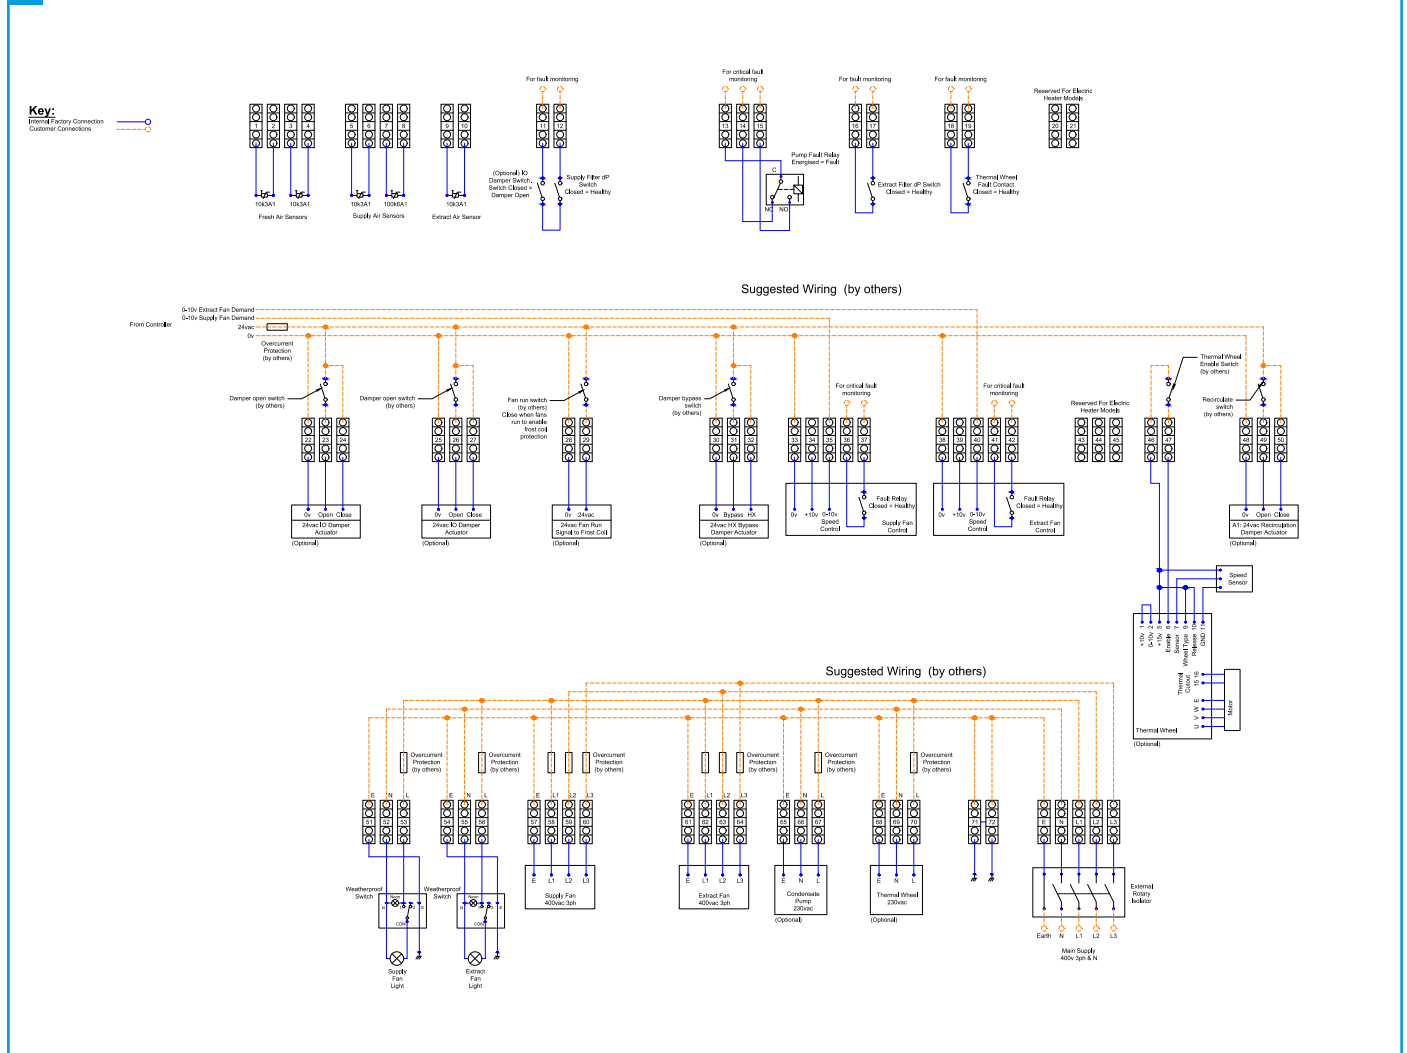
Key:
Internal Factory Connection
Customer Connections

1 2 3 4
10k3A1 10k3A1
Fresh Air Sensors

5 6 7 8
10k3A1 100k6A1
Supply Air Sensors

9 10
10k3A1
Extract Air Sensor

For fault monitoring
11 12
(Optional) IO Damper Switch, Switch Closed = Damper Open
Supply Filter dP Switch Closed = Healthy

For critical fault monitoring
13 14 15
Pump Fault Relay Energised = Fault
C
NC NO

For fault monitoring
16 17
Extract Filter dP Switch Closed = Healthy

For fault monitoring
18 19
Thermal Wheel Fault Contact Closed = Healthy

Reserved For Electric Heater Models
20 21

Suggested Wiring (by others)

0-10v Extract Fan Demand
0-10v Supply Fan Demand
From Controller
24vac
0v
Overcurrent Protection (by others)

Damper open switch (by others)
22 23 24
0v Open Close
24vac IO Damper Actuator
(Optional)

Damper open switch (by others)
25 26 27
0v Open Close
24vac IO Damper Actuator
(Optional)

Fan run switch (by others) Close when fans run to enable frost coil protection
28 29
0v 24vac
24vac Fan Run Signal to Frost Coil
(Optional)

Damper bypass switch (by others)
30 31 32
0v Bypass HX
24vac HX Bypass Damper Actuator
(Optional)

For critical fault monitoring
33 34 35 36 37
0v +10v 0-10v Speed Control
Fault Relay Closed = Healthy
Supply Fan Control

For critical fault monitoring
38 39 40 41 42
0v +10v 0-10v Speed Control
Fault Relay Closed = Healthy
Extract Fan Control

Reserved For Electric Heater Models
43 44 45

Thermal Wheel Enable Switch (by others)
46 47

Recirculate switch (by others)
48 49 50
0v Open Close
A1: 24vac Recirculation Damper Actuator
(Optional)

Speed Sensor
+10v 1 0-10v 2 +15v 3 Enable 4 Sensor 5 Wheel Type 6 Release 10 GND 11
Thermal Contact 15 16
E W V U
Motor
Thermal Wheel
(Optional)

Suggested Wiring (by others)

Overcurrent Protection (by others)
Overcurrent Protection (by others)
Overcurrent Protection (by others)
Overcurrent Protection (by others)
Overcurrent Protection (by others)
Overcurrent Protection (by others)

E N L
51 52 53
Weatherproof Switch
Supply Fan Light

E N L
54 55 56
Weatherproof Switch
Extract Fan Light

E L1 L2 L3
57 58 59 60
E L1 L2 L3
Supply Fan 400vac 3ph

E L1 L2 L3
61 62 63 64
E L1 L2 L3
Extract Fan 400vac 3ph

E N L
65 66 67
E N L
Condensate Pump 230vac
(Optional)

E N L
68 69 70
E N L
Thermal Wheel 230vac
(Optional)

71 72

E N L1 L2 L3
External Rotary Isolator
Earth N L1 L2 L3
Main Supply 400v 3ph & N